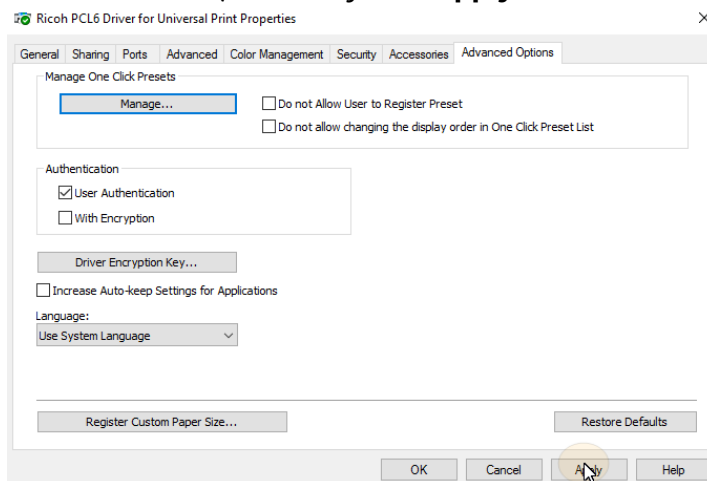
Ricoh PCL6 Driver for Universal Print Properties

×

General | Sharing | Ports | Advanced | Color Management | Security | Accessories | Advanced Options

Manage One Click Presets

Manage...

Do not Allow User to Register Preset

Do not allow changing the display order in One Click Preset List

Authentication

User Authentication

With Encryption

Driver Encryption Key...

Increase Auto-keep Settings for Applications

Language:

Use System Language

Register Custom Paper Size...

Restore Defaults

OK

Cancel

A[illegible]ly

Help